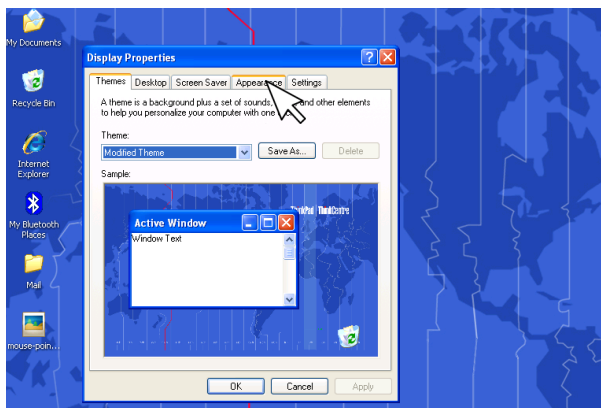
My Documents

Recycle Bin

Internet Explorer

My Bluetooth Places

Mail

mouse-poin...

Display Properties

Themes | Desktop | Screen Saver | Appearance | Settings

A theme is a background plus a set of sounds, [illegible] and other elements to help you personalize your computer with one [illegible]

Theme:

Modified Theme

Save As...

Delete

Sample:

ThinkPad ThinkCentre

Active Window

Window Text

OK

Cancel

Apply